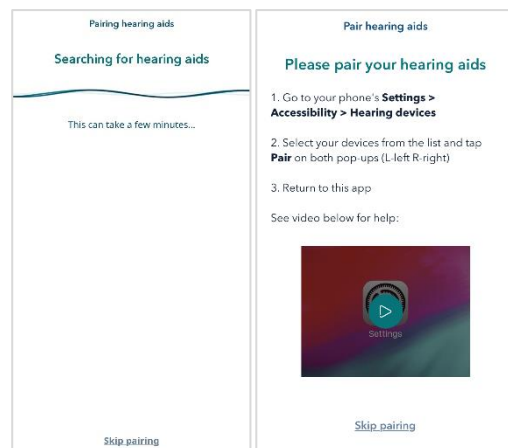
Pairing hearing aids

Searching for hearing aids

This can take a few minutes...

Skip pairing

Pair hearing aids

Please pair your hearing aids

1. Go to your phone's **Settings > Accessibility > Hearing devices**

2. Select your devices from the list and tap **Pair** on both pop-ups (L-left R-right)

3. Return to this app

See video below for help:

Settings

Skip pairing